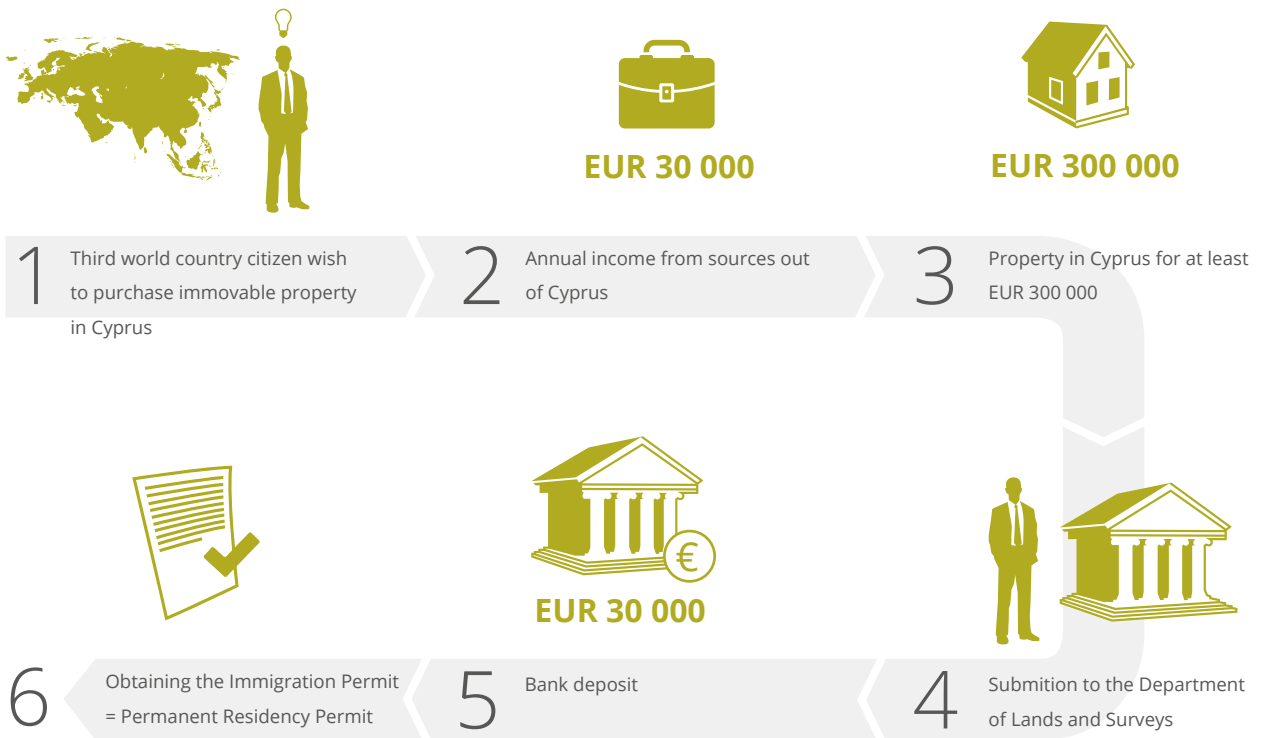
EUR 30 000

EUR 300 000

1 Third world country citizen wish to purchase immovable property in Cyprus

2 Annual income from sources out of Cyprus

3 Property in Cyprus for at least EUR 300 000

€

EUR 30 000

6 Obtaining the Immigration Permit = Permanent Residency Permit

5 Bank deposit

4 Submition to the Department of Lands and Surveys